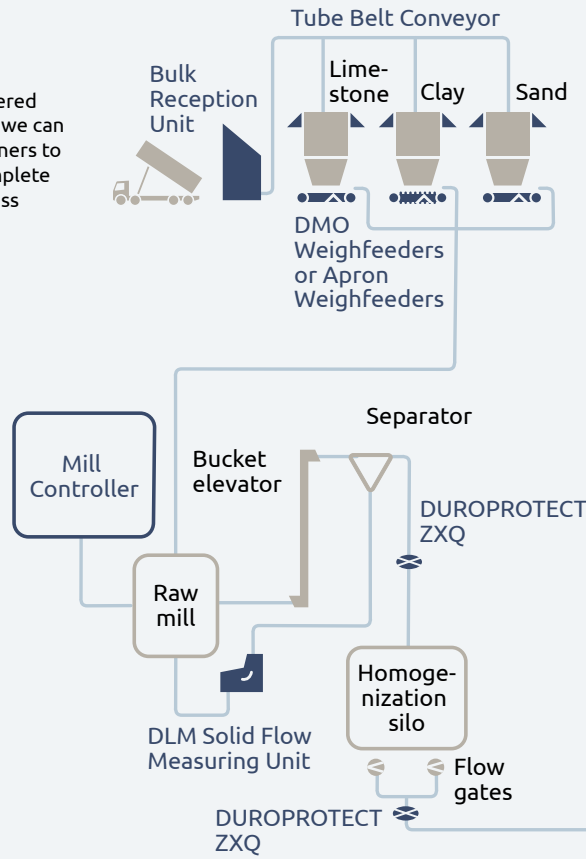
ered
we can
ners to
plete
ss

Tube Belt Conveyor

Bulk Reception Unit

Limestone

Clay

Sand

DMO Weighfeeders or Apron Weighfeeders

Separator

Mill Controller

Bucket elevator

DUROPROTECT ZXQ

Raw mill

Homogenization silo

DLM Solid Flow Measuring Unit

Flow gates

DUROPROTECT ZXQ